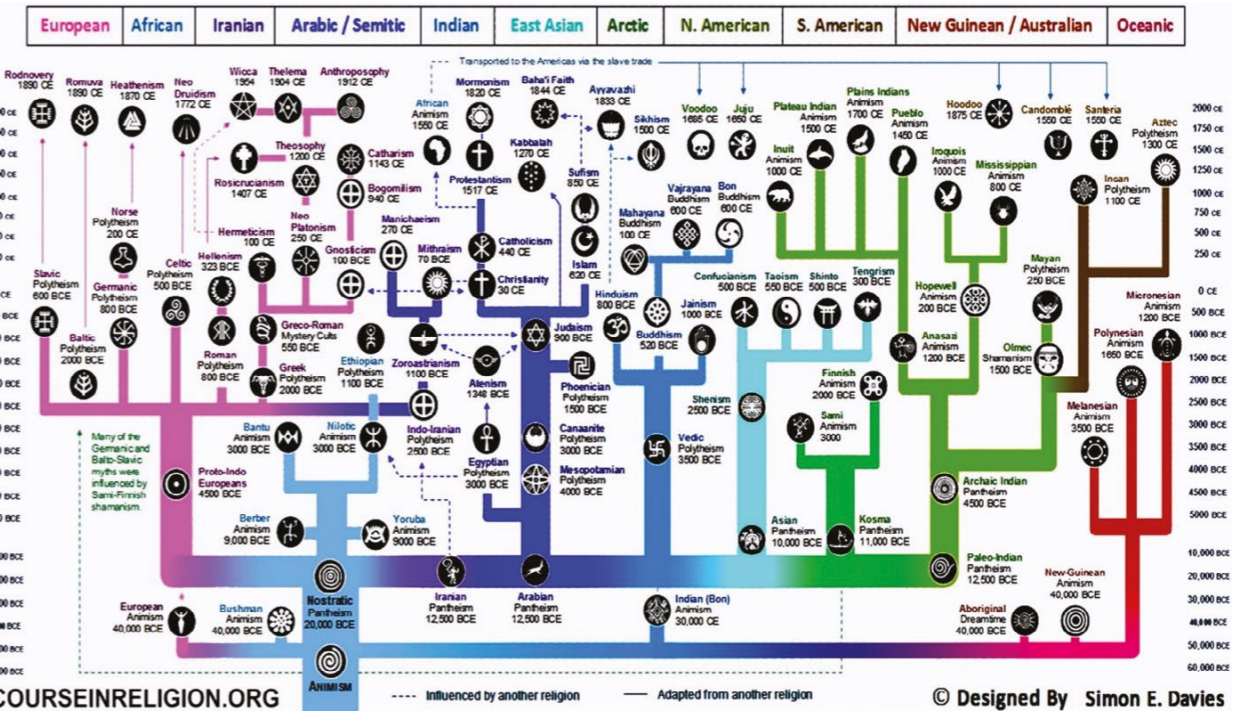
| European | African | Iranian | Arabic / Semitic | Indian | East Asian | Arctic | N. American | S. American | New Guinean / Australian | Oceanic |
|---|---|---|---|---|---|---|---|---|---|---|

Transported to the Americas via the slave trade

Rodnovery 1890 CE
Romuva 1890 CE
Heathenism 1870 CE
Neo Druidism 1772 CE
Wicca 1954
Thelema 1904 CE
Anthroposophy 1912 CE
African Animism 1550 CE
Mormonism 1820 CE
Baha'i Faith 1844 CE
Ayyavazhi 1833 CE
Sikhism 1500 CE
Voodoo 1685 CE
Juju 1650 CE
Plateau Indian Animism 1500 CE
Plains Indians Animism 1700 CE
Pueblo Animism 1450 CE
Hoodoo 1875 CE
Candomblé 1550 CE
Santeria 1550 CE
Aztec Polytheism 1300 CE

Theosophy 1200 CE
Catharism 1143 CE
Kabbalah 1270 CE
Sufism 850 CE
Rosicrucianism 1407 CE
Protestantism 1517 CE
Bogomilism 940 CE
Inuit Animism 1000 CE
Iroquois Animism 1000 CE
Mississippian Animism 800 CE
Inca Polytheism 1100 CE
Norse Polytheism 200 CE
Hermeticism 100 CE
Neo Platonism 250 CE
Manichaeism 270 CE
Vajrayana Buddhism 600 CE
Bon Buddhism 600 CE
Mahayana Buddhism 100 CE
Islam 620 CE
Catholicism 440 CE
Gnosticism 100 BCE
Mithraism 70 BCE
Christianity 30 CE
Hellenism 323 BCE
Celtic Polytheism 500 BCE
Germanic Polytheism 800 BCE
Slavic Polytheism 600 BCE
Baltic Polytheism 2000 BCE
Roman Polytheism 800 BCE
Greco-Roman Mystery Cults 550 BCE
Greek Polytheism 2000 BCE
Ethiopian Polytheism 1100 BCE
Zoroastrianism 1100 BCE
Judaism 900 BCE
Hinduism 800 BCE
Jainism 1000 BCE
Buddhism 520 BCE
Confucianism 500 BCE
Taoism 550 BCE
Shinto 500 BCE
Tengrism 300 BCE
Hopewell Animism 200 BCE
Mayan Polytheism 250 BCE
Micronesian Animism 1200 BCE
Anasazi Animism 1200 BCE
Olmec Shamanism 1500 BCE
Polynesian Animism 1650 BCE
Atenism 1348 BCE
Phoenician Polytheism 1500 BCE
Finnish Animism 2000 BCE
Shenism 2500 BCE
Sami Animism 3000
Melanesian Animism 3500 BCE
Bantu Animism 3000 BCE
Nilotic Animism 3000 BCE
Indo-Iranian Polytheism 2500 BCE
Canaanite Polytheism 3000 BCE
Egyptian Polytheism 3000 BCE
Mesopotamian Polytheism 4000 BCE
Vedic Polytheism 3500 BCE
Many of the Germanic and Balto-Slavic myths were influenced by Sami-Finnish shamanism.
Proto-Indo Europeans 4500 BCE
Archaic Indian Pantheism 4500 BCE
Berber Animism 9,000 BCE
Yoruba Animism 9000 BCE
Asian Animism 10,000 BCE
Kosma Pantheism 11,000 BCE
Paleo-Indian Pantheism 12,500 BCE
Iranian Pantheism 12,500 BCE
Arabian Pantheism 12,500 BCE
New-Guinean Animism 40,000 BCE
European Animism 40,000 BCE
Bushman Animism 40,000 BCE
Nostratic Pantheism 20,000 BCE
Indian (Bon) Animism 30,000 CE
Aboriginal Dreamtime 40,000 BCE
Animism

2000 CE, 1750 CE, 1500 CE, 1250 CE, 1000 CE, 750 CE, 500 CE, 250 CE, 0 CE, 500 BCE, 1000 BCE, 1500 BCE, 2000 BCE, 2500 BCE, 3000 BCE, 3500 BCE, 4000 BCE, 4500 BCE, 5000 BCE, 10,000 BCE, 20,000 BCE, 30,000 BCE, 40,000 BCE, 50,000 BCE, 60,000 BCE

COURSEINRELIGION.ORG
---- Influenced by another religion
—— Adapted from another religion
© Designed By Simon E. Davies